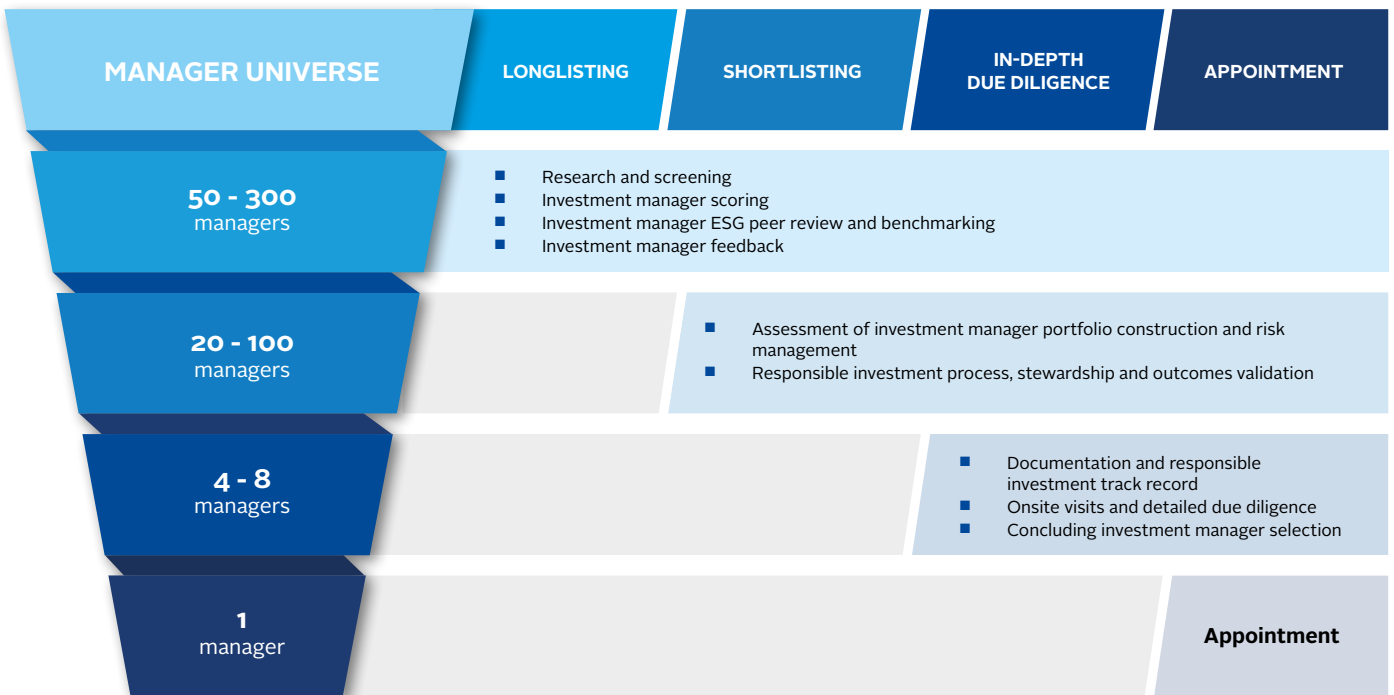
MANAGER UNIVERSE

LONGLISTING

SHORTLISTING

IN-DEPTH DUE DILIGENCE

APPOINTMENT

50 - 300 managers

- Research and screening
- Investment manager scoring
- Investment manager ESG peer review and benchmarking
- Investment manager feedback

20 - 100 managers

- Assessment of investment manager portfolio construction and risk management
- Responsible investment process, stewardship and outcomes validation

4 - 8 managers

- Documentation and responsible investment track record
- Onsite visits and detailed due diligence
- Concluding investment manager selection

1 manager

Appointment